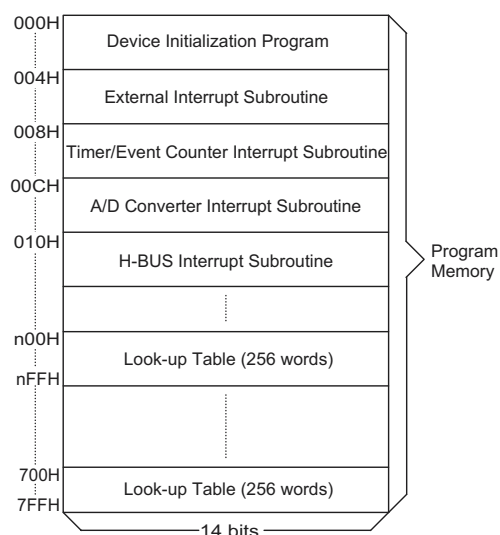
000H
Device Initialization Program
004H
External Interrupt Subroutine
008H
Timer/Event Counter Interrupt Subroutine
00CH
A/D Converter Interrupt Subroutine
010H
H-BUS Interrupt Subroutine
n00H
Look-up Table (256 words)
nFFH
700H
Look-up Table (256 words)
7FFH
14 bits
Program Memory